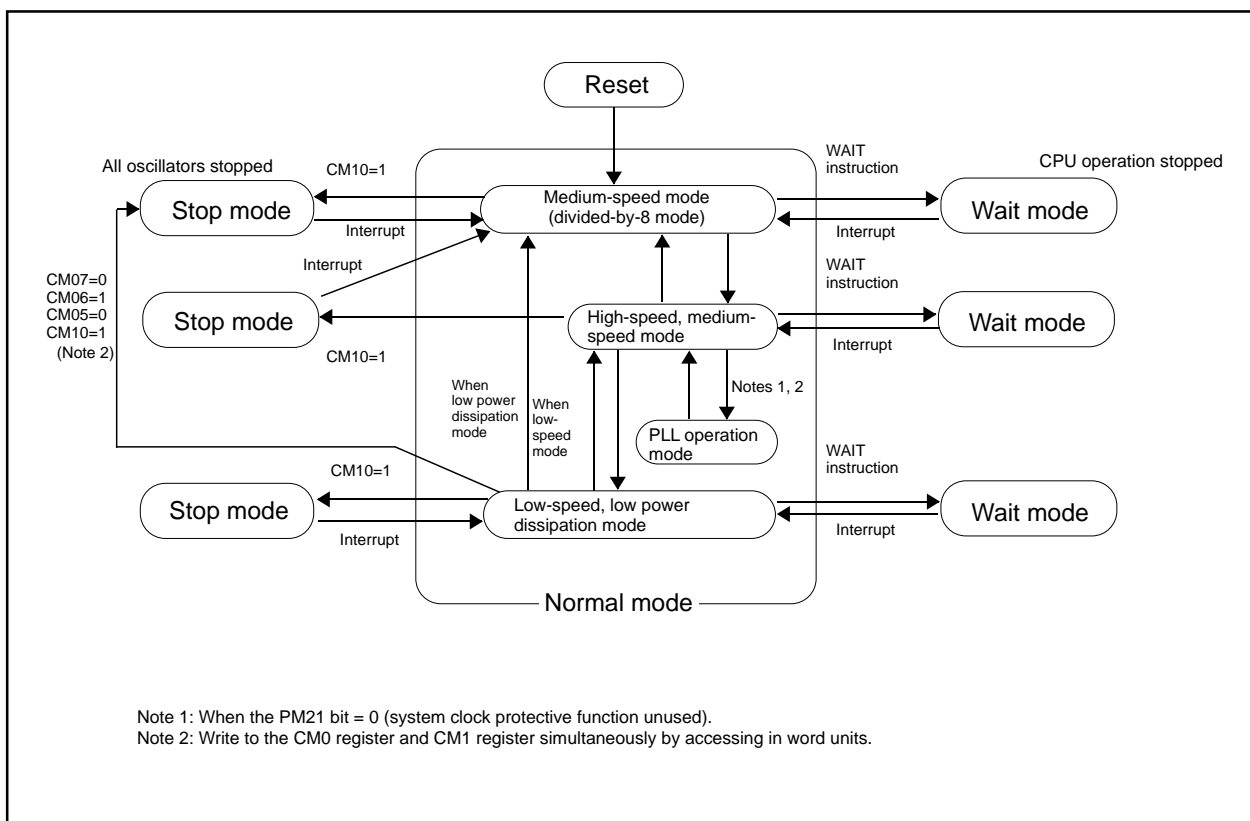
Reset

All oscillators stopped

CM10=1

WAIT instruction

CPU operation stopped

Stop mode

Medium-speed mode (divided-by-8 mode)

Wait mode

Interrupt

Interrupt

Interrupt

WAIT instruction

CM07=0
CM06=1
CM05=0
CM10=1
(Note 2)

Stop mode

High-speed, medium-speed mode

Wait mode

CM10=1

Interrupt

When low power dissipation mode

When low-speed mode

Notes 1, 2

PLL operation mode

WAIT instruction

CM10=1

Stop mode

Low-speed, low power dissipation mode

Wait mode

Interrupt

Interrupt

Normal mode

Note 1: When the PM21 bit = 0 (system clock protective function unused).
Note 2: Write to the CM0 register and CM1 register simultaneously by accessing in word units.